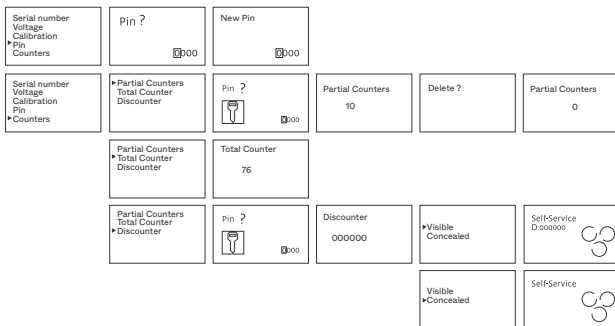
Serial number
Voltage
Calibration
▸Pin
Counters

Pin ?

0000

New Pin

0000

Serial number
Voltage
Calibration
Pin
▸Counters

▸Partial Counters
Total Counter
Discounter

Pin ?

0000

Partial Counters

10

Delete ?

Partial Counters

0

Partial Counters
▸Total Counter
Discounter

Total Counter

76

Partial Counters
Total Counter
▸Discounter

Pin ?

0000

Discounter

000000

▸Visible
Concealed

Self-Service
D:000000

Visible
▸Concealed

Self-Service